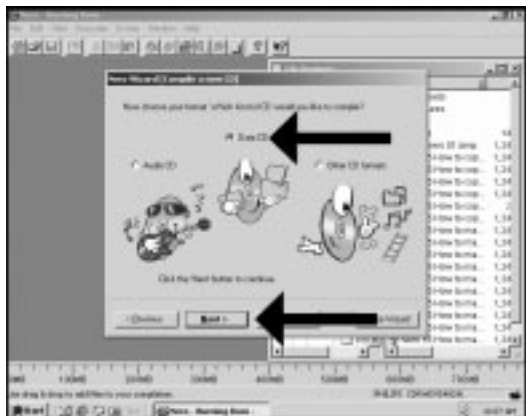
Nero - Burning Rom

File Edit View Recorder Extras Window Help

Nero Wizard(Compile a new CD)

Now choose your format. Which kind of CD would you like to compile?

Data CD

Audio CD

Other CD formats

Click the Next button to continue.

< Previous

Next >

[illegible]

1,24
1,24
1,24
1,24
1,24
1,24
1,24

100MB 200MB 300MB 400MB 500MB 600MB 700MB

Use drag & drop to add files to your compilation.

PHILIPS CDRW2412A

Start